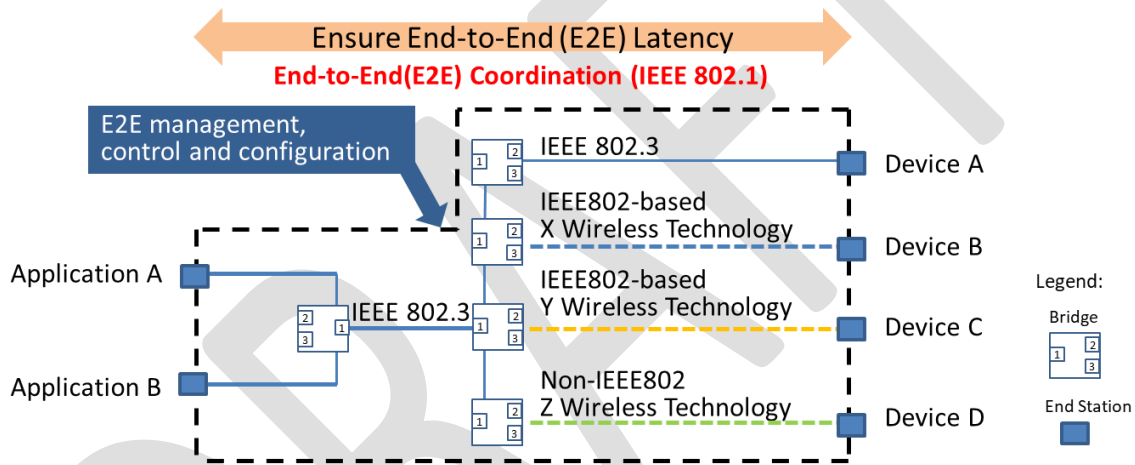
Ensure End-to-End (E2E) Latency

End-to-End(E2E) Coordination (IEEE 802.1)

E2E management, control and configuration

1 2 3

IEEE 802.3

Device A

1 2 3

IEEE802-based X Wireless Technology

Device B

Application A

2 3 1

IEEE 802.3

1 2 3

IEEE802-based Y Wireless Technology

Device C

Application B

1 2 3

Non-IEEE802 Z Wireless Technology

Device D

Legend:

Bridge

1 2 3

End Station